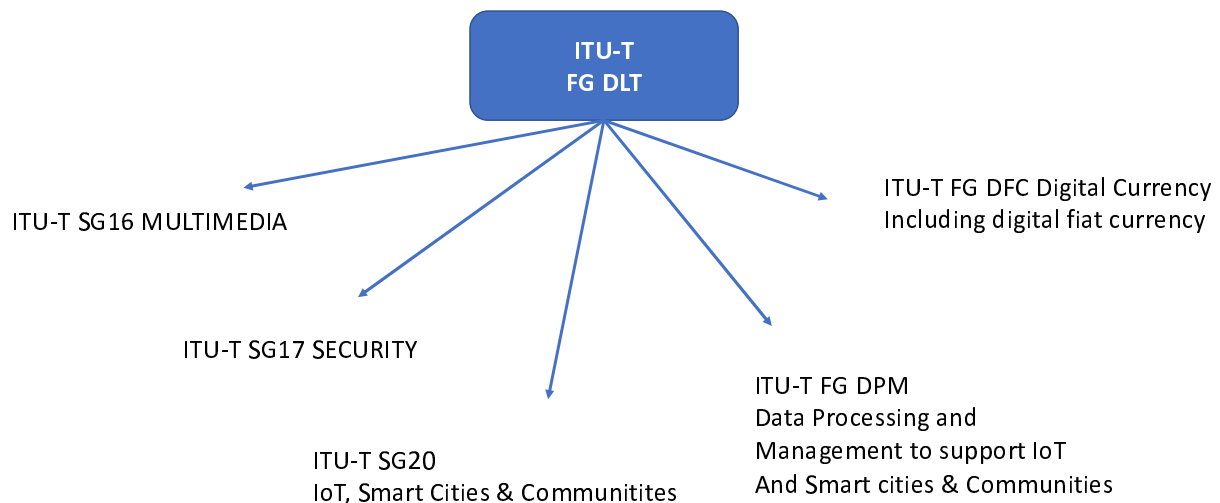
ITU-T
FG DLT

ITU-T FG DFC Digital Currency
Including digital fiat currency

ITU-T SG16 MULTIMEDIA

ITU-T SG17 SECURITY

ITU-T FG DPM
Data Processing and
Management to support IoT
And Smart cities & Communities

ITU-T SG20
IoT, Smart Cities & Communitites